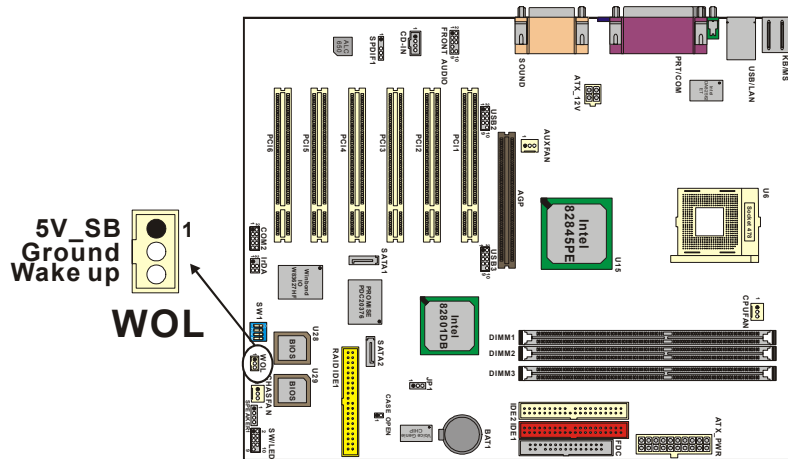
5V_SB
Ground
Wake up
1
WOL

SPDIF1
CD-IN
FRONT AUDIO
SOUND
PRT/COM
USB/LAN
KB/MS
ATX_12V
PCI6
PCI5
PCI4
PCI3
PCI2
PCI1
USB2
AUXFAN
AGP
Intel 82845PE
U15
U6
Socket 478
COM2
IrDA
SATA1
Winbond W83627HF
PROMISE PDC20376
USB3
CPUFAN
SW1
Intel 82801DB
DIMM1
DIMM2
DIMM3
U28
BIOS
WOL
U29
BIOS
CHASFAN
RAID/IDE1
SATA2
JP1
CASE OPEN
BAT1
IDE2
IDE1
FDC
ATX_PWR
SPEAKER
SW/LED